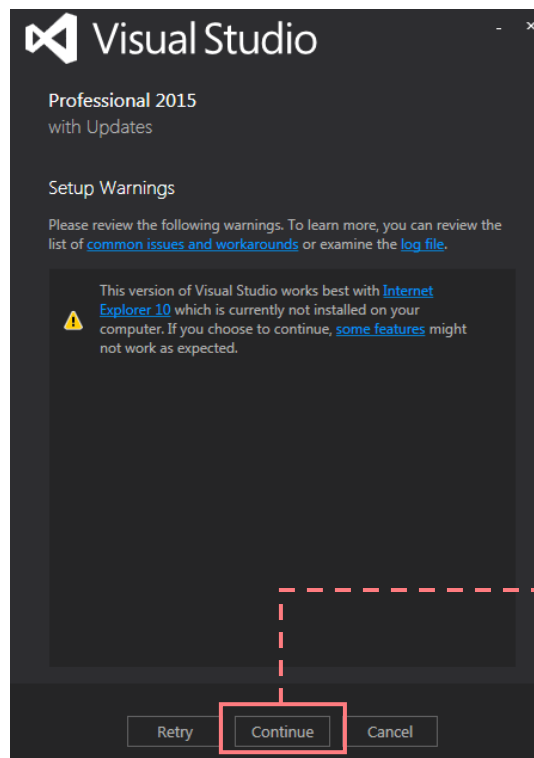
Visual Studio

- ×

Professional 2015
with Updates

Setup Warnings

Please review the following warnings. To learn more, you can review the list of common issues and workarounds or examine the log file.

This version of Visual Studio works best with Internet Explorer 10 which is currently not installed on your computer. If you choose to continue, some features might not work as expected.

Retry Continue Cancel